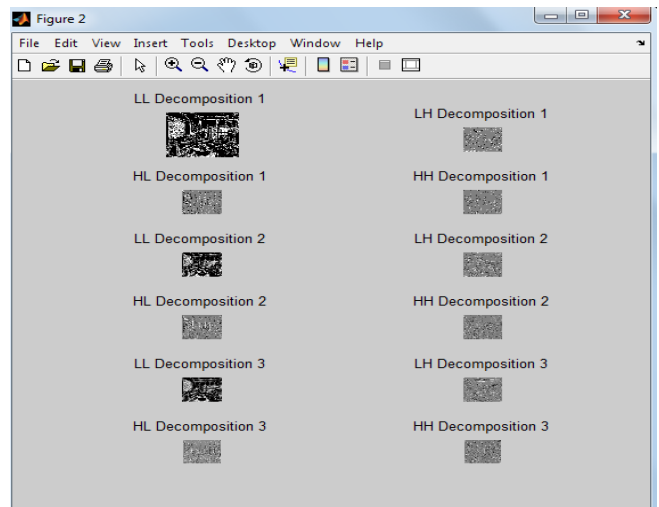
Figure 2

File Edit View Insert Tools Desktop Window Help

LL Decomposition 1

LH Decomposition 1

HL Decomposition 1

HH Decomposition 1

LL Decomposition 2

LH Decomposition 2

HL Decomposition 2

HH Decomposition 2

LL Decomposition 3

LH Decomposition 3

HL Decomposition 3

HH Decomposition 3